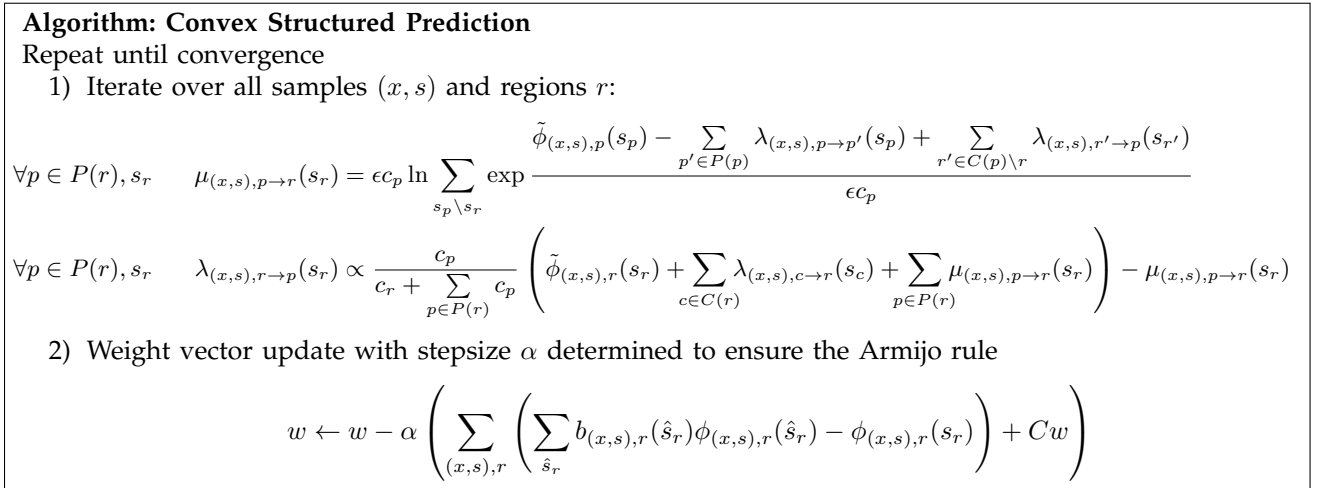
**Algorithm: Convex Structured Prediction**
Repeat until convergence

1) Iterate over all samples $(x, s)$ and regions $r$:

$\forall p \in P(r), s_r \qquad \mu_{(x,s),p\to r}(s_r) = \epsilon c_p \ln \sum_{s_p \setminus s_r} \exp \frac{\tilde{\phi}_{(x,s),p}(s_p) - \sum_{p' \in P(p)} \lambda_{(x,s),p\to p'}(s_p) + \sum_{r' \in C(p)\setminus r} \lambda_{(x,s),r'\to p}(s_{r'})}{\epsilon c_p}$

$\forall p \in P(r), s_r \qquad \lambda_{(x,s),r\to p}(s_r) \propto \frac{c_p}{c_r + \sum_{p \in P(r)} c_p} \left( \tilde{\phi}_{(x,s),r}(s_r) + \sum_{c \in C(r)} \lambda_{(x,s),c\to r}(s_c) + \sum_{p \in P(r)} \mu_{(x,s),p\to r}(s_r) \right) - \mu_{(x,s),p\to r}(s_r)$

2) Weight vector update with stepsize $\alpha$ determined to ensure the Armijo rule

$w \leftarrow w - \alpha \left( \sum_{(x,s),r} \left( \sum_{\hat{s}_r} b_{(x,s),r}(\hat{s}_r)\phi_{(x,s),r}(\hat{s}_r) - \phi_{(x,s),r}(s_r) \right) + Cw \right)$